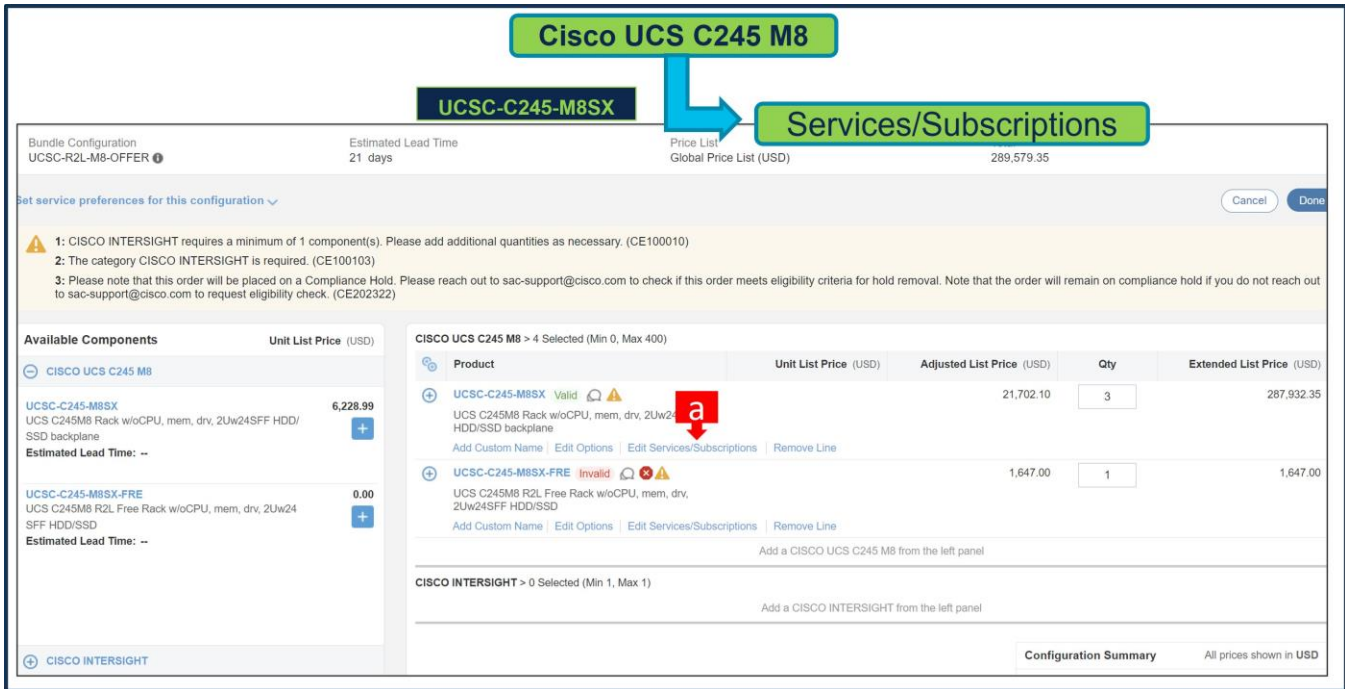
Cisco UCS C245 M8

UCSC-C245-M8SX

Services/Subscriptions

Bundle Configuration
UCSC-R2L-M8-OFFER

Estimated Lead Time
21 days

Price List
Global Price List (USD)

289,579.35

Set service preferences for this configuration

Cancel

Done

1: CISCO INTERSIGHT requires a minimum of 1 component(s). Please add additional quantities as necessary. (CE100010)
2: The category CISCO INTERSIGHT is required. (CE100103)
3: Please note that this order will be placed on a Compliance Hold. Please reach out to sac-support@cisco.com to check if this order meets eligibility criteria for hold removal. Note that the order will remain on compliance hold if you do not reach out to sac-support@cisco.com to request eligibility check. (CE202322)

Available Components

Unit List Price (USD)

CISCO UCS C245 M8

UCSC-C245-M8SX
6,228.99
UCS C245M8 Rack w/oCPU, mem, drv, 2Uw24SFF HDD/SSD backplane
Estimated Lead Time: --

UCSC-C245-M8SX-FRE
0.00
UCS C245M8 R2L Free Rack w/oCPU, mem, drv, 2Uw24 SFF HDD/SSD
Estimated Lead Time: --

CISCO INTERSIGHT

CISCO UCS C245 M8 > 4 Selected (Min 0, Max 400)

| Product | Unit List Price (USD) | Adjusted List Price (USD) | Qty | Extended List Price (USD) |
|---|---|---|---|---|
| UCSC-C245-M8SX Valid UCS C245M8 Rack w/oCPU, mem, drv, 2Uw24 HDD/SSD backplane Add Custom Name \| Edit Options \| Edit Services/Subscriptions \| Remove Line | | 21,702.10 | 3 | 287,932.35 |
| UCSC-C245-M8SX-FRE Invalid UCS C245M8 R2L Free Rack w/oCPU, mem, drv, 2Uw24SFF HDD/SSD Add Custom Name \| Edit Options \| Edit Services/Subscriptions \| Remove Line | | 1,647.00 | 1 | 1,647.00 |

a

Add a CISCO UCS C245 M8 from the left panel

CISCO INTERSIGHT > 0 Selected (Min 1, Max 1)

Add a CISCO INTERSIGHT from the left panel

Configuration Summary

All prices shown in USD